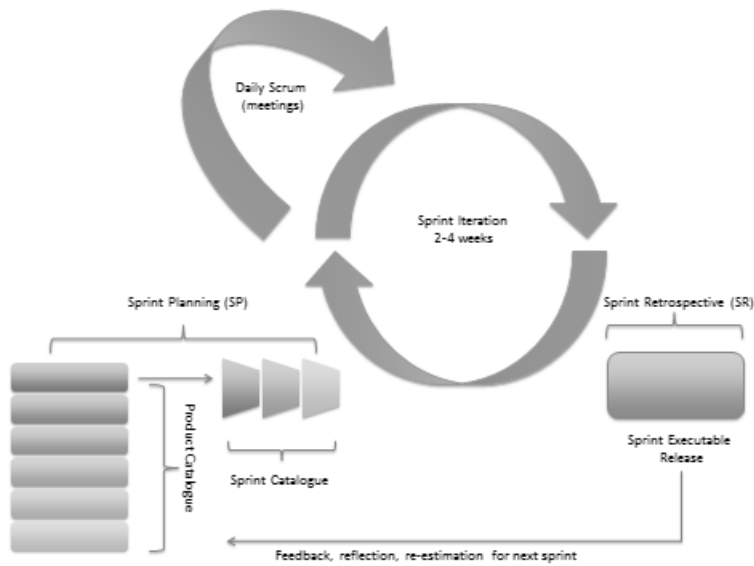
Daily Scrum (meetings)

Sprint Iteration 2-4 weeks

Sprint Planning (SP)

Sprint Retrospective (SR)

Product Catalogue

Sprint Catalogue

Sprint Executable Release

Feedback, reflection, re-estimation for next sprint